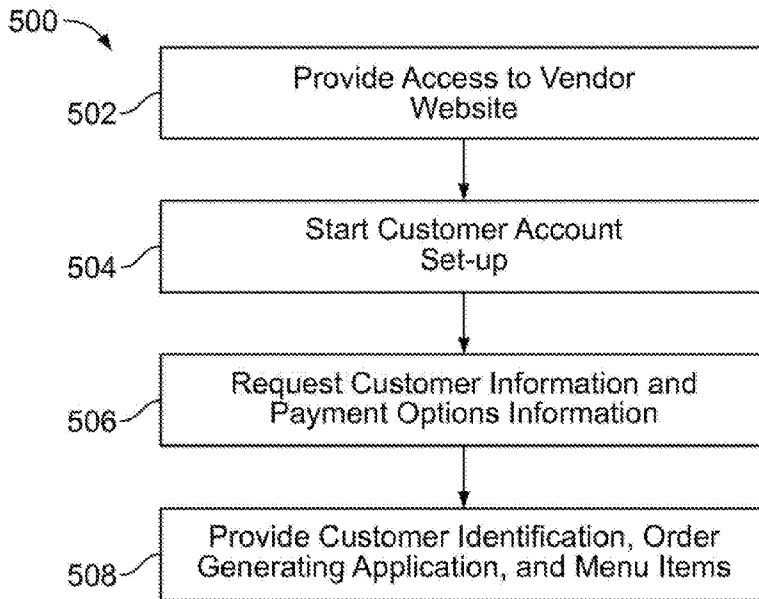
500

502 Provide Access to Vendor Website

504 Start Customer Account Set-up

506 Request Customer Information and Payment Options Information

508 Provide Customer Identification, Order Generating Application, and Menu Items